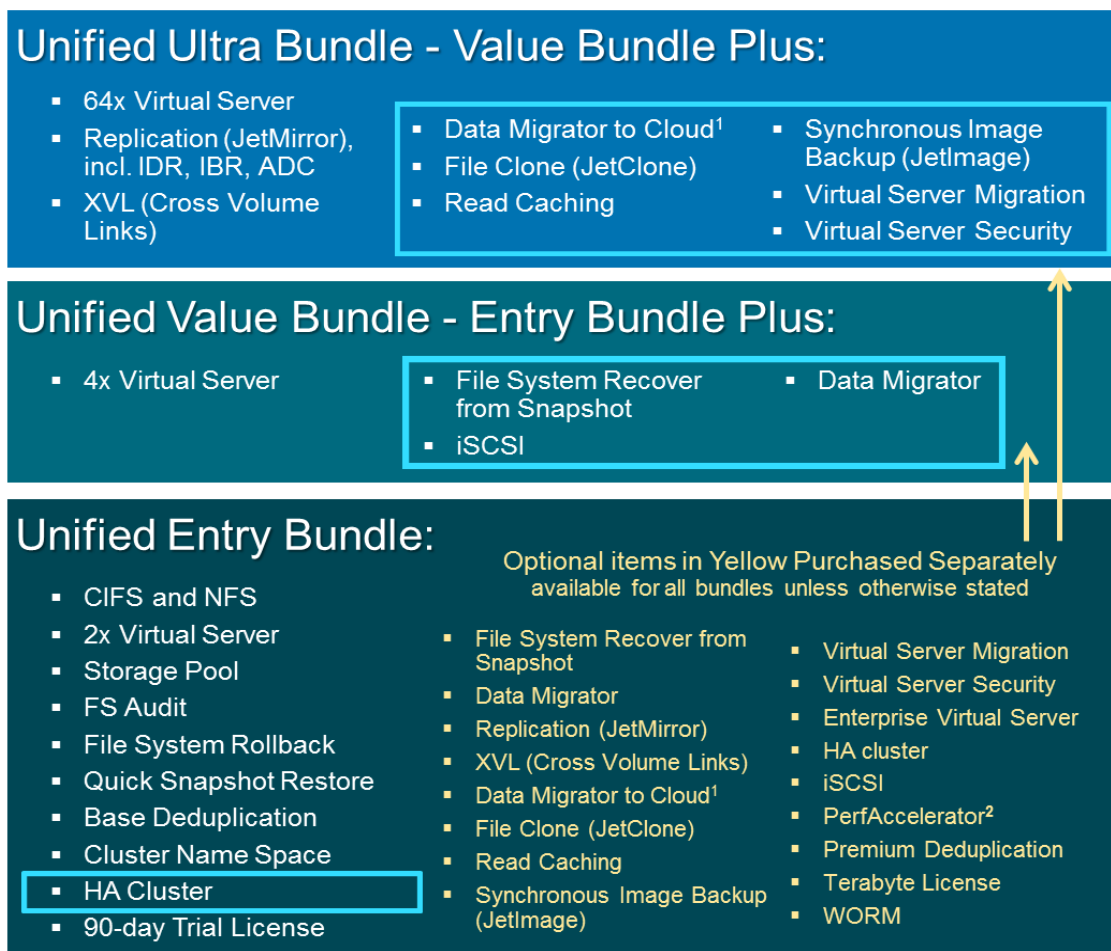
Unified Ultra Bundle - Value Bundle Plus:

- 64x Virtual Server
- Replication (JetMirror), incl. IDR, IBR, ADC
- XVL (Cross Volume Links)

- Data Migrator to Cloud$^1$
- File Clone (JetClone)
- Read Caching

- Synchronous Image Backup (JetImage)
- Virtual Server Migration
- Virtual Server Security

Unified Value Bundle - Entry Bundle Plus:

- 4x Virtual Server

- File System Recover from Snapshot
- iSCSI

- Data Migrator

Unified Entry Bundle:

- CIFS and NFS
- 2x Virtual Server
- Storage Pool
- FS Audit
- File System Rollback
- Quick Snapshot Restore
- Base Deduplication
- Cluster Name Space
- HA Cluster
- 90-day Trial License

Optional items in Yellow Purchased Separately
available for all bundles unless otherwise stated

- File System Recover from Snapshot
- Data Migrator
- Replication (JetMirror)
- XVL (Cross Volume Links)
- Data Migrator to Cloud$^1$
- File Clone (JetClone)
- Read Caching
- Synchronous Image Backup (JetImage)

- Virtual Server Migration
- Virtual Server Security
- Enterprise Virtual Server
- HA cluster
- iSCSI
- PerfAccelerator$^2$
- Premium Deduplication
- Terabyte License
- WORM